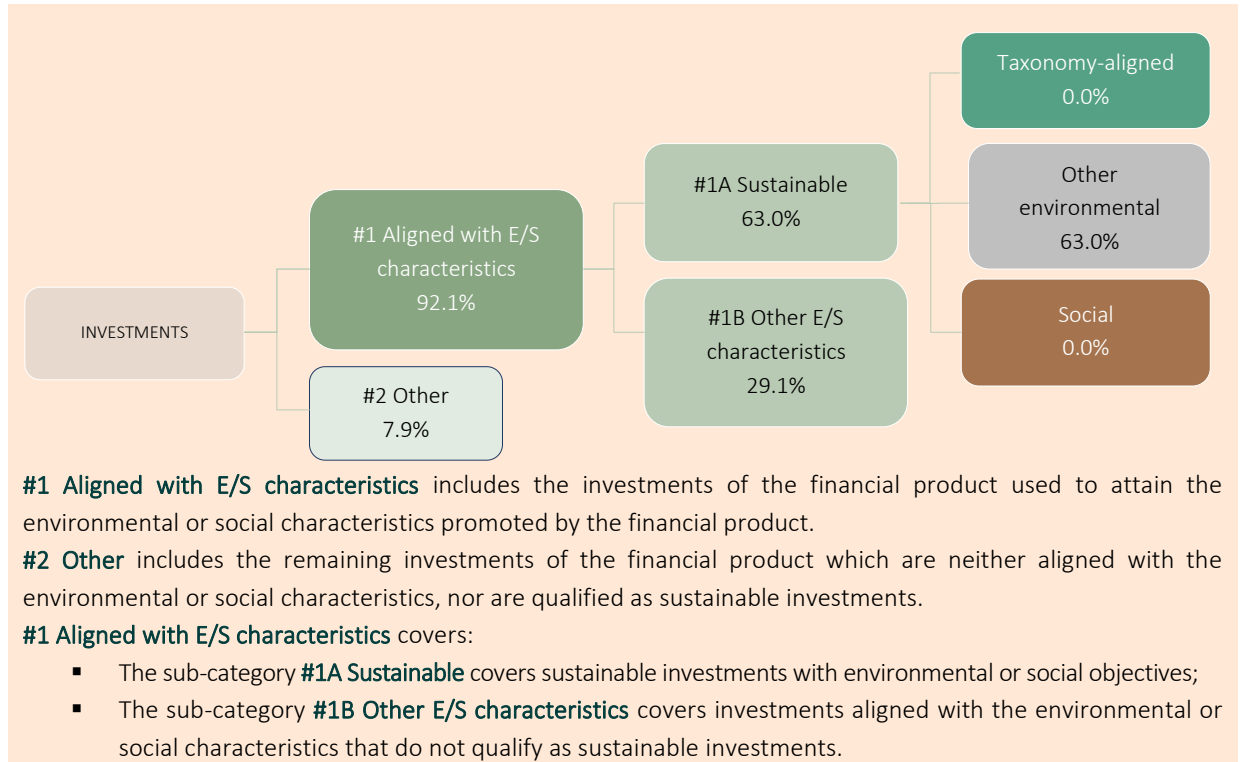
INVESTMENTS

#1 Aligned with E/S characteristics
92.1%

#2 Other
7.9%

#1A Sustainable
63.0%

#1B Other E/S characteristics
29.1%

Taxonomy-aligned
0.0%

Other environmental
63.0%

Social
0.0%

#1 Aligned with E/S characteristics includes the investments of the financial product used to attain the environmental or social characteristics promoted by the financial product.

#2 Other includes the remaining investments of the financial product which are neither aligned with the environmental or social characteristics, nor are qualified as sustainable investments.

#1 Aligned with E/S characteristics covers:

▪ The sub-category #1A Sustainable covers sustainable investments with environmental or social objectives;

▪ The sub-category #1B Other E/S characteristics covers investments aligned with the environmental or social characteristics that do not qualify as sustainable investments.